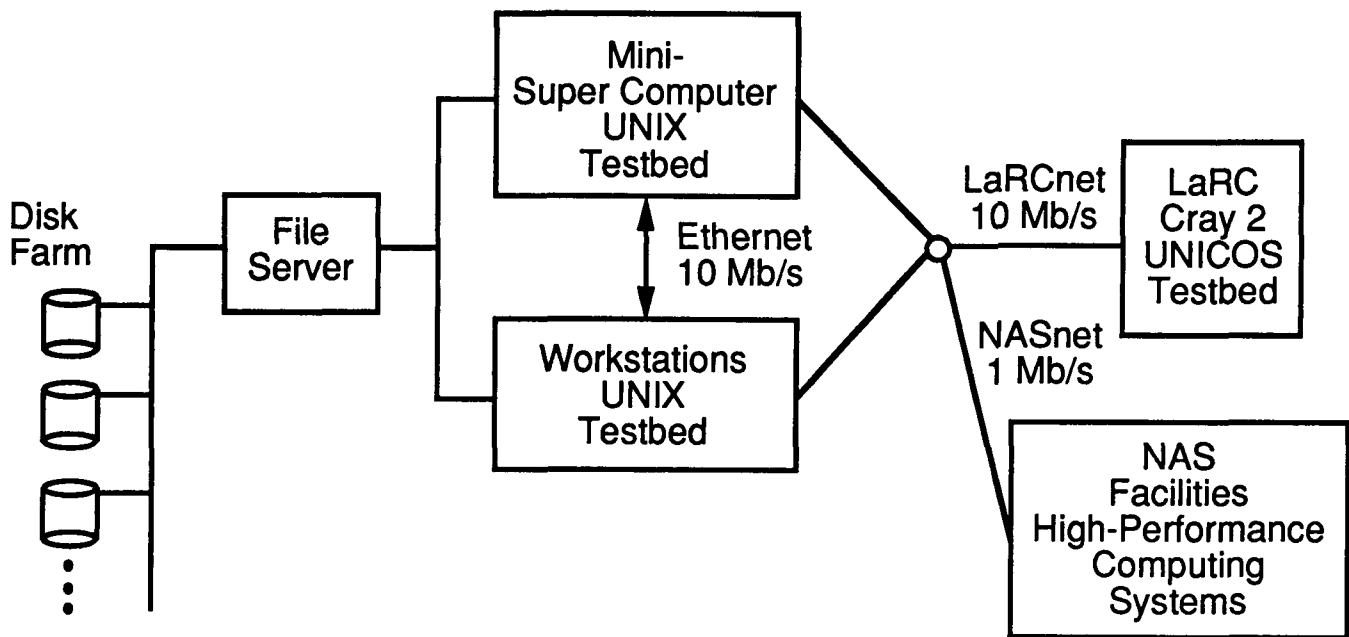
Disk Farm

File Server

Mini-Super Computer UNIX Testbed

Ethernet 10 Mb/s

Workstations UNIX Testbed

LaRCnet 10 Mb/s

LaRC Cray 2 UNICOS Testbed

NASnet 1 Mb/s

NAS Facilities High-Performance Computing Systems